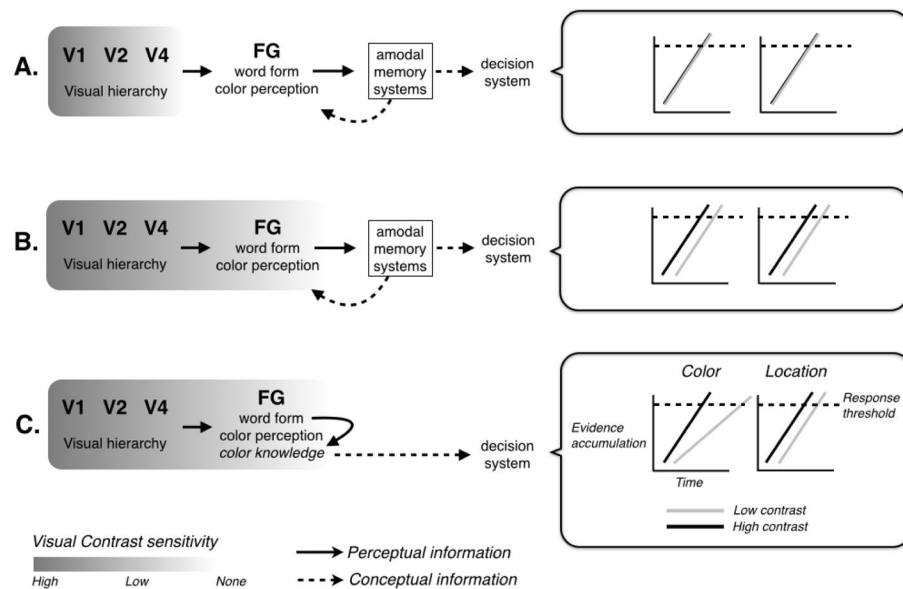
A. V1 V2 V4 Visual hierarchy FG word form color perception amodal memory systems decision system

B. V1 V2 V4 Visual hierarchy FG word form color perception amodal memory systems decision system

C. V1 V2 V4 Visual hierarchy FG word form color perception color knowledge decision system

Color Location

Evidence accumulation

Response threshold

Time

Low contrast
High contrast

Visual Contrast sensitivity
High Low None

Perceptual information
Conceptual information